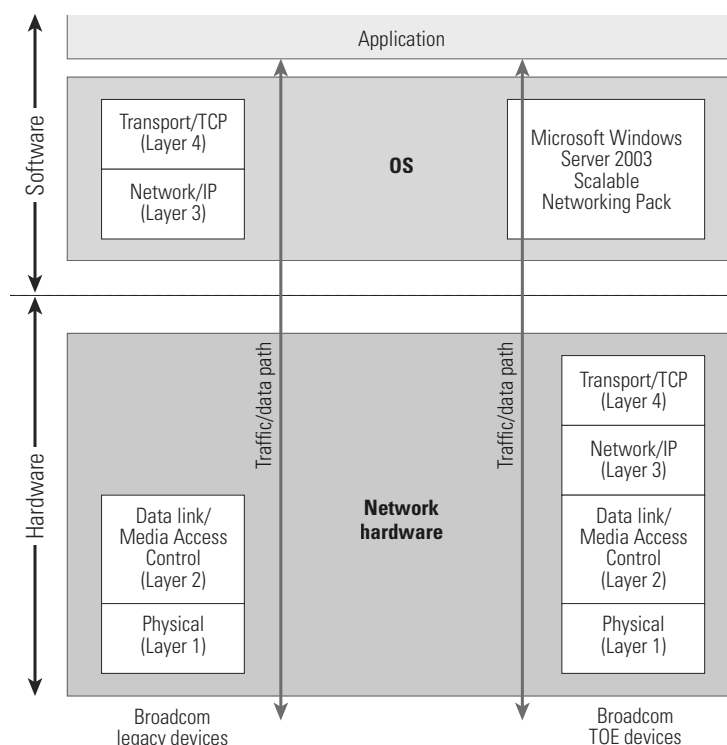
Application

Software

Transport/TCP (Layer 4)

Network/IP (Layer 3)

OS

Microsoft Windows Server 2003 Scalable Networking Pack

Hardware

Traffic/data path

Traffic/data path

Data link/ Media Access Control (Layer 2)

Physical (Layer 1)

Network hardware

Transport/TCP (Layer 4)

Network/IP (Layer 3)

Data link/ Media Access Control (Layer 2)

Physical (Layer 1)

Broadcom legacy devices

Broadcom TOE devices